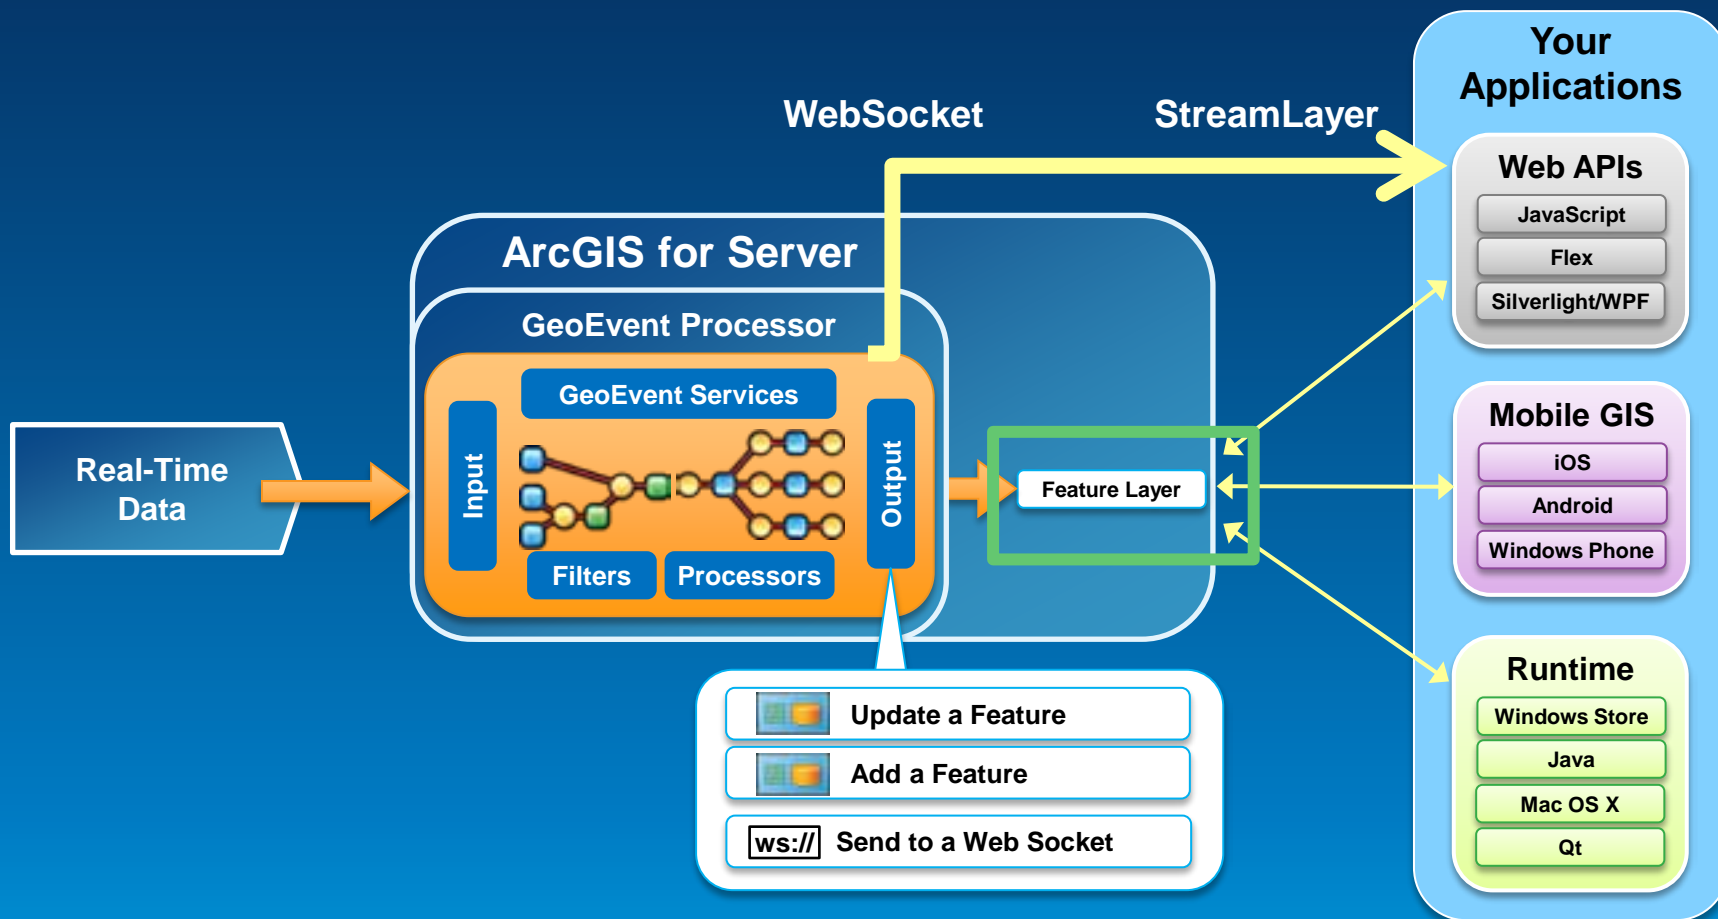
WebSocket

StreamLayer

Your Applications

Web APIs

JavaScript

Flex

Silverlight/WPF

ArcGIS for Server

GeoEvent Processor

GeoEvent Services

Real-Time Data

Input

Output

Filters

Processors

Feature Layer

Mobile GIS

iOS

Android

Windows Phone

Runtime

Windows Store

Java

Mac OS X

Qt

Update a Feature

Add a Feature

ws://

Send to a Web Socket